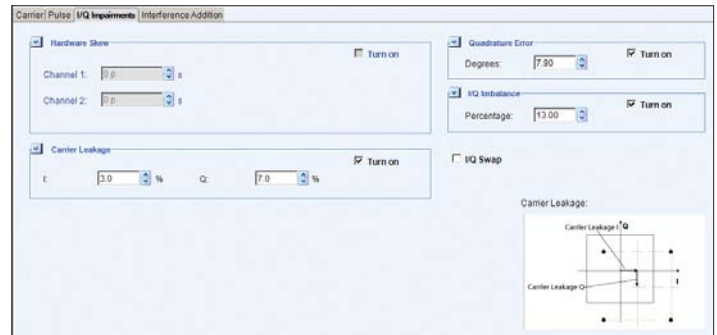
Carrier | Pulse | I/Q Impairments | Interference Addition

Hardware Skew

Turn on

Channel 1: 0 p s

Channel 2: 0 p s

Carrier Leakage

Turn on

I: 3.0 %

Q: 7.0 %

Quadrature Error

Turn on

Degrees: 7.90

I/Q Imbalance

Turn on

Percentage: 13.00

I/Q Swap

Carrier Leakage:

Carrier Leakage I

Q

I

Carrier Leakage Q